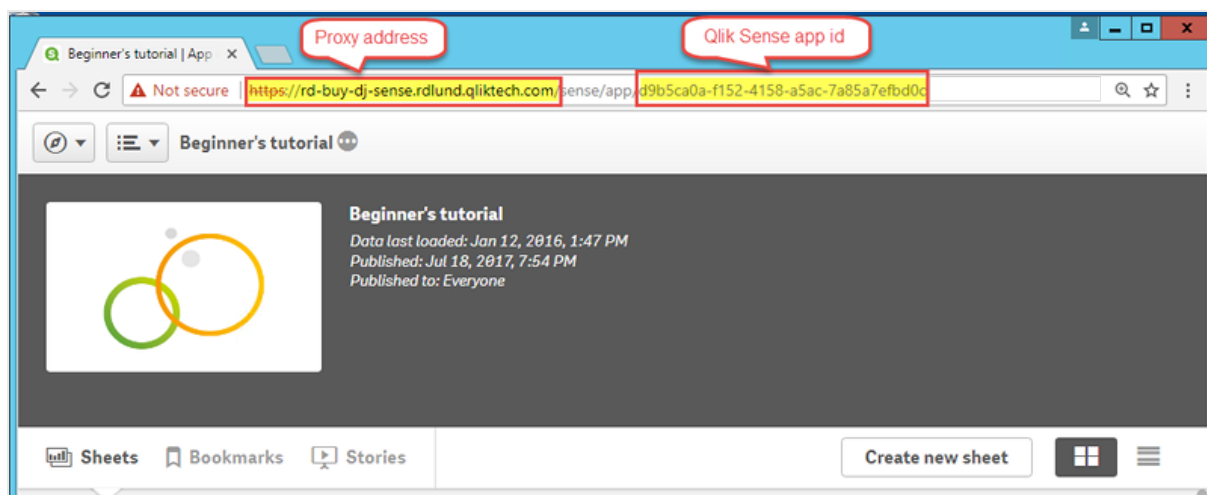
Beginner's tutorial | App ×

Proxy address

Qlik Sense app id

Not secure | https://rd-buy-dj-sense.rdlund.qliktech.com/sense/app/d9b5ca0a-f152-4158-a5ac-7a85a7efbd0c

Beginner's tutorial

Beginner's tutorial
Data last loaded: Jan 12, 2016, 1:47 PM
Published: Jul 18, 2017, 7:54 PM
Published to: Everyone

Sheets Bookmarks Stories

Create new sheet